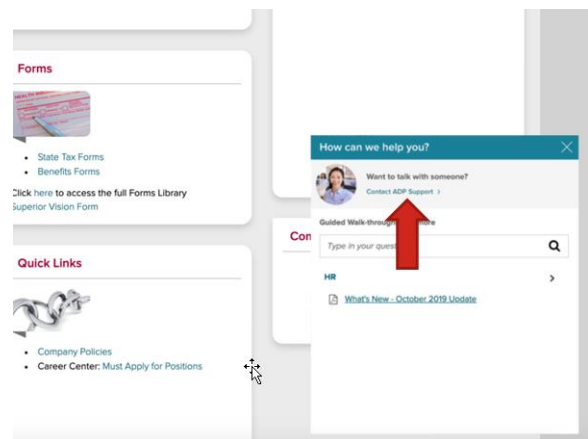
Forms

- State Tax Forms
- Benefits Forms

Click here to access the full Forms Library
Superior Vision Form

Quick Links

- Company Policies
- Career Center: Must Apply for Positions

Con

How can we help you?

Want to talk with someone?
Contact ADP Support >

Guided Walk-through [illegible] more

Type in your quest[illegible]

HR

What's New - October 2019 Update